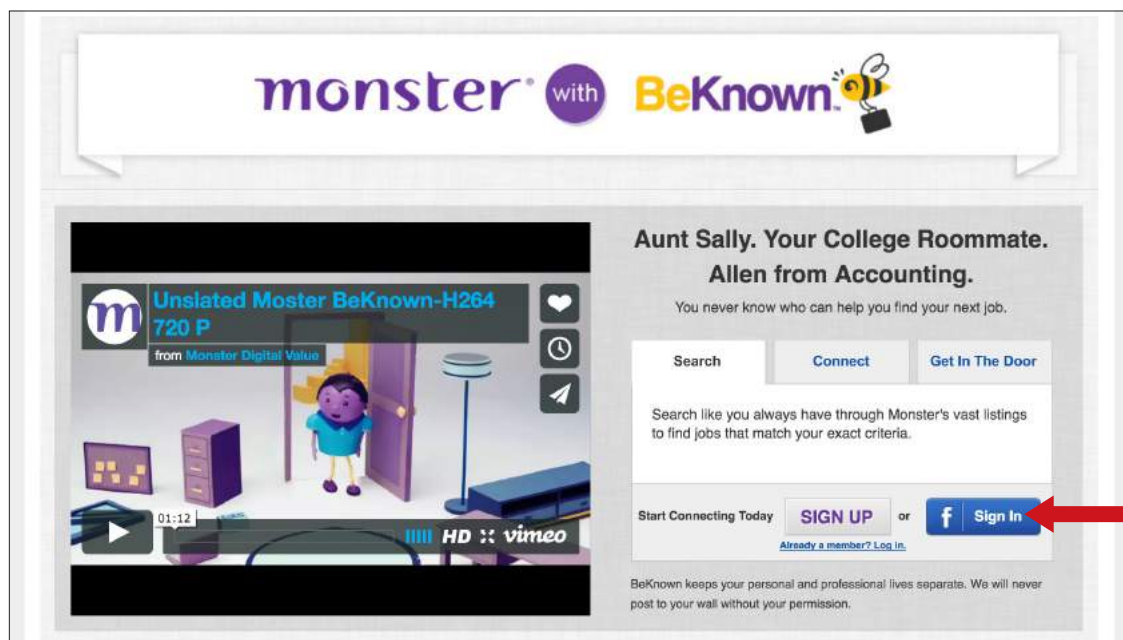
monster® with BeKnown™

Unslated Moster BeKnown-H264 720 P

from Monster Digital Value

01:12

HD vimeo

Aunt Sally. Your College Roommate. Allen from Accounting.

You never know who can help you find your next job.

| Search | Connect | Get In The Door |
|---|---|---|

Search like you always have through Monster's vast listings to find jobs that match your exact criteria.

Start Connecting Today SIGN UP or f Sign In

Already a member? Log in.

BeKnown keeps your personal and professional lives separate. We will never post to your wall without your permission.